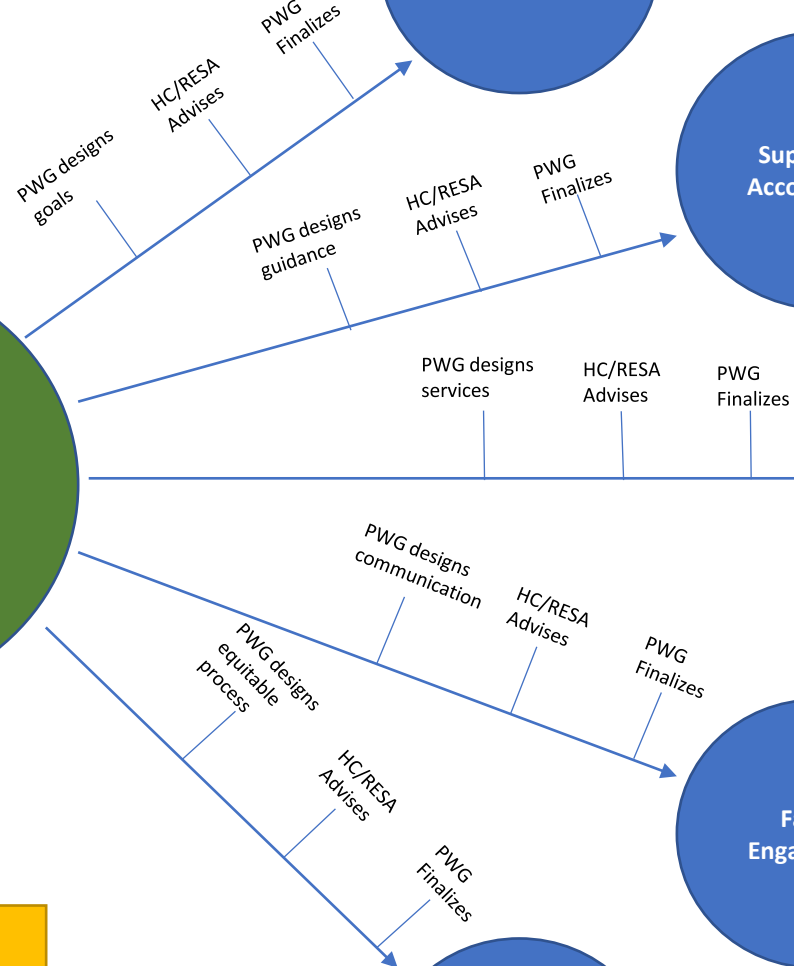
PWG designs goals

HC/RESA Advises

PWG Finalizes

Sup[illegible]
Acco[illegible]

PWG designs guidance

HC/RESA Advises

PWG Finalizes

PWG designs services

HC/RESA Advises

PWG Finalizes

PWG designs communication

HC/RESA Advises

PWG Finalizes

F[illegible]
Enga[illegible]

PWG designs equitable process

HC/RESA Advises

PWG Finalizes